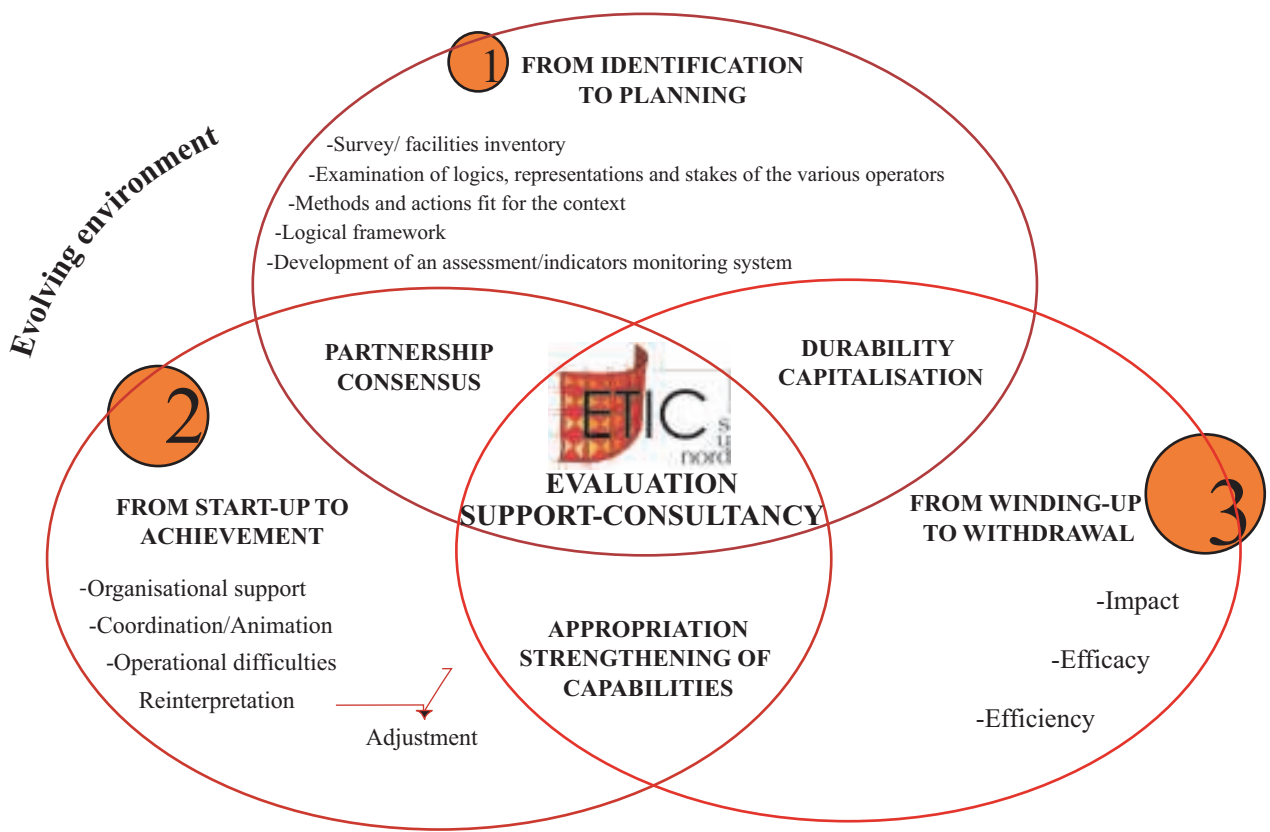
Evolving environment

1 FROM IDENTIFICATION TO PLANNING

-Survey/ facilities inventory
-Examination of logics, representations and stakes of the various operators
-Methods and actions fit for the context
-Logical framework
-Development of an assessment/indicators monitoring system

PARTNERSHIP CONSENSUS

DURABILITY CAPITALISATION

ETIC s u nord

EVALUATION SUPPORT-CONSULTANCY

2

FROM START-UP TO ACHIEVEMENT

-Organisational support
-Coordination/Animation
-Operational difficulties
Reinterpretation
Adjustment

APPROPRIATION STRENGTHENING OF CAPABILITIES

3

FROM WINDING-UP TO WITHDRAWAL

-Impact
-Efficacy
-Efficiency